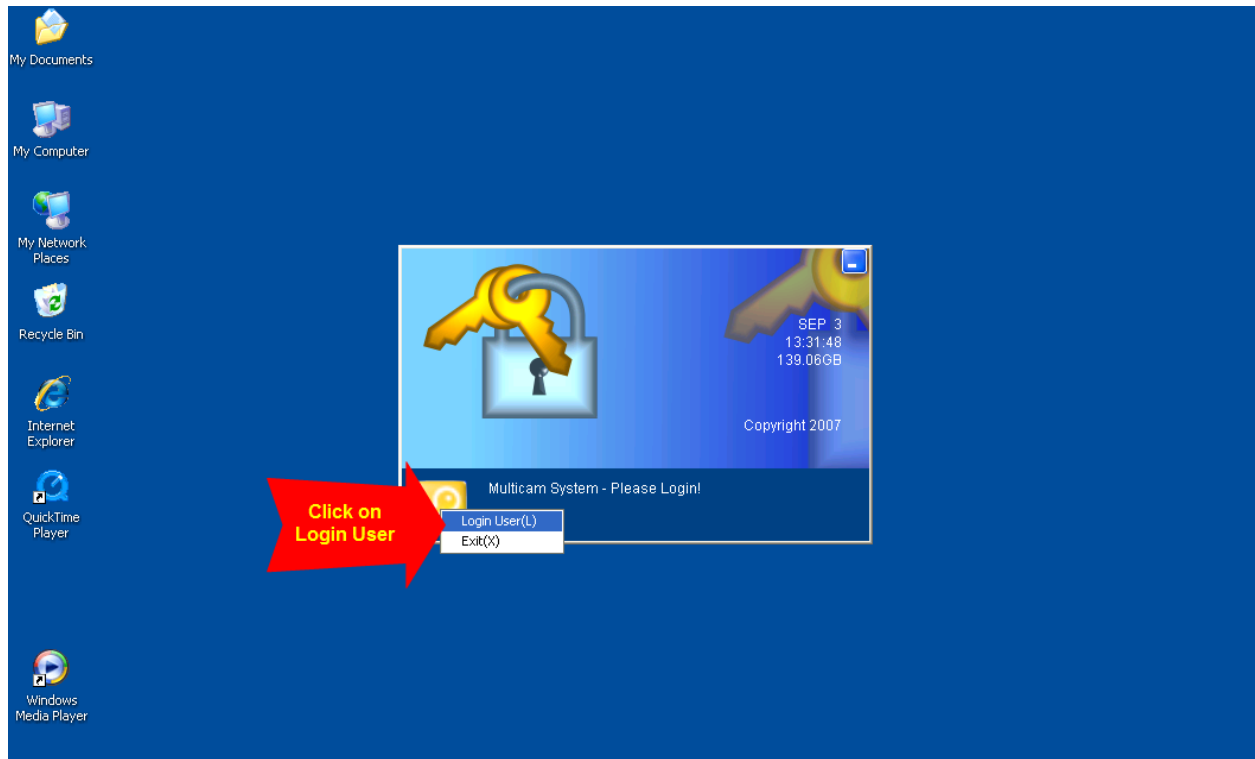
My Documents

My Computer

My Network Places

Recycle Bin

Internet Explorer

QuickTime Player

Windows Media Player

SEP 3
13:31:48
139.06GB

Copyright 2007

Multicam System - Please Login!

Click on Login User

Login User(L)
Exit(X)